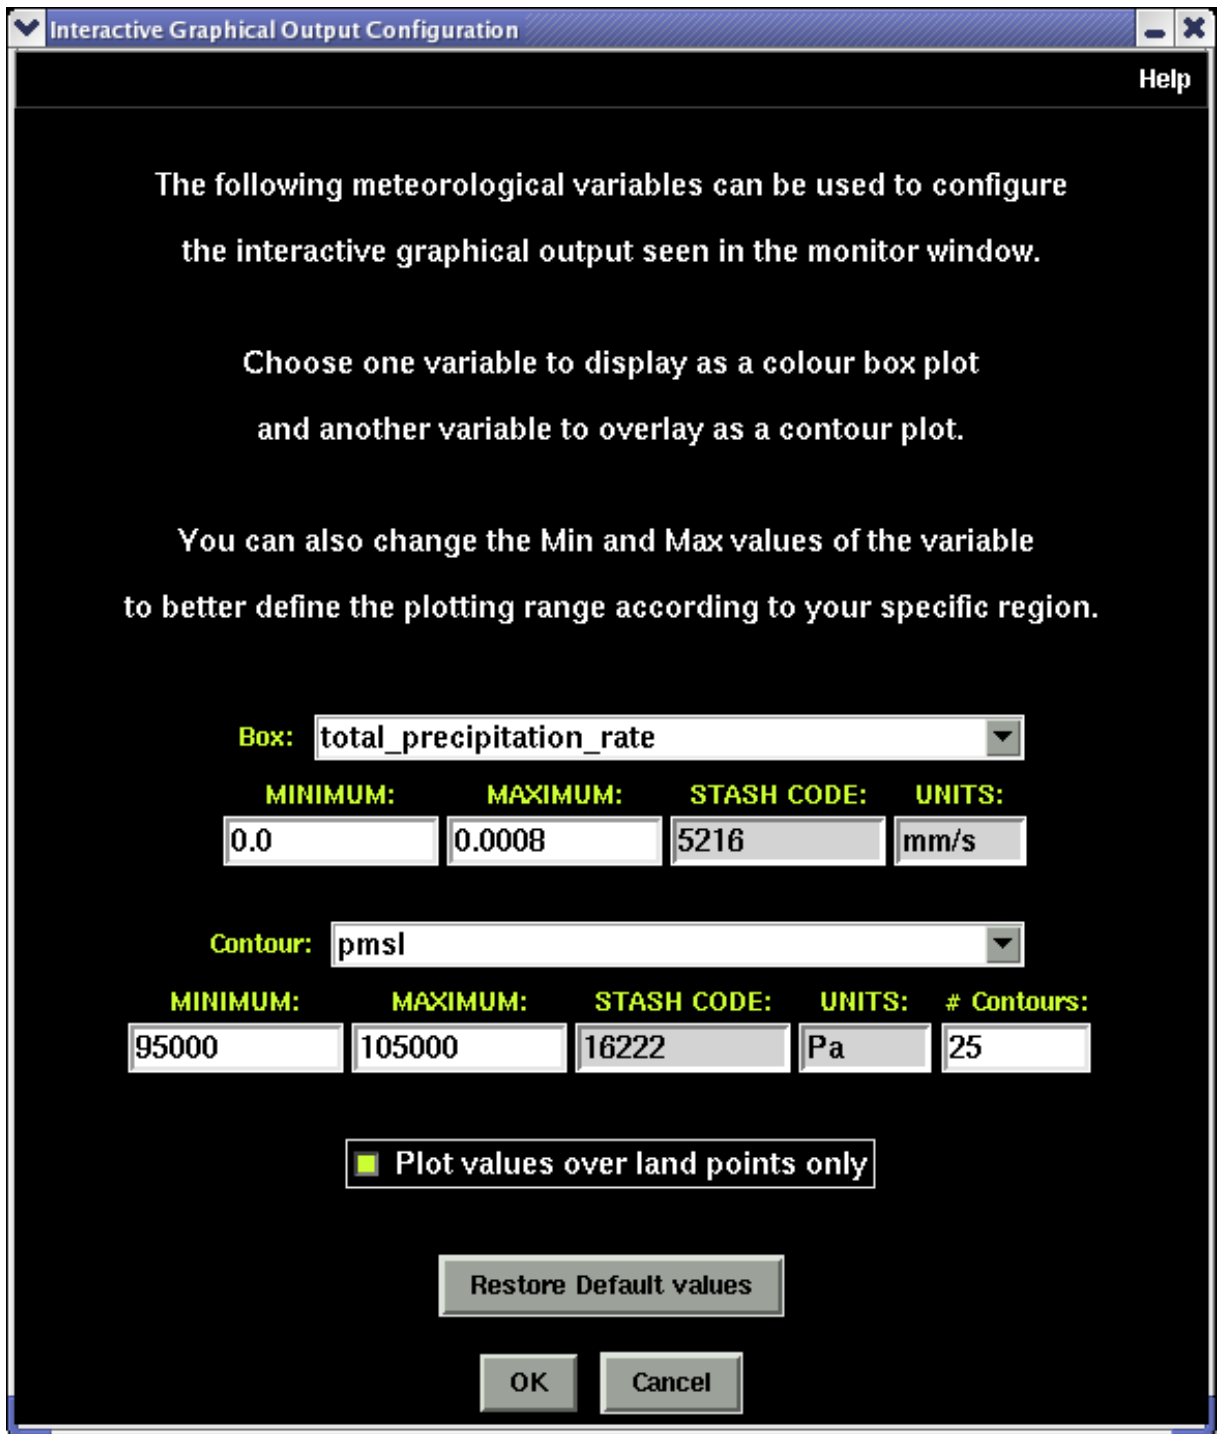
Interactive Graphical Output Configuration

Help

The following meteorological variables can be used to configure the interactive graphical output seen in the monitor window.

Choose one variable to display as a colour box plot and another variable to overlay as a contour plot.

You can also change the Min and Max values of the variable to better define the plotting range according to your specific region.

Box: total_precipitation_rate

| MINIMUM: | MAXIMUM: | STASH CODE: | UNITS: |
|---|---|---|---|
| 0.0 | 0.0008 | 5216 | mm/s |

Contour: pmsl

| MINIMUM: | MAXIMUM: | STASH CODE: | UNITS: | # Contours: |
|---|---|---|---|---|
| 95000 | 105000 | 16222 | Pa | 25 |

Plot values over land points only

Restore Default values

OK

Cancel